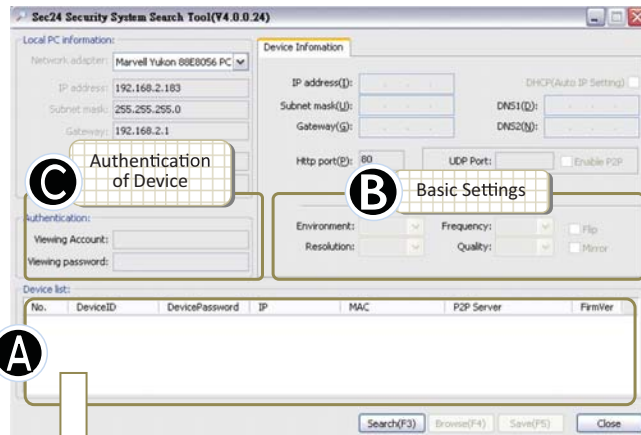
Sec24 Security System Search Tool(V4.0.0.24)

Local PC information:

Network adapter: Marvell Yukon 88E8056 PC

IP address: 192.168.2.183

Subnet mask: 255.255.255.0

Gateway: 192.168.2.1

C Authentication of Device

Authentication:

Viewing Account:

Viewing password:

Device Infomation

IP address(I):

DHCP(Auto IP Setting)

Subnet mask(U):

DNS1(D):

Gateway(G):

DNS2(N):

Http port(P): 80

UDP Port:

Enable P2P

B Basic Settings

Environment:

Frequency:

Flip

Resolution:

Quality:

Mirror

Device list:

| No. | DeviceID | DevicePassword | IP | MAC | P2P Server | FirmVer |
|---|---|---|---|---|---|---|

A

Search(F3) Browse(F4) Save(F5) Close